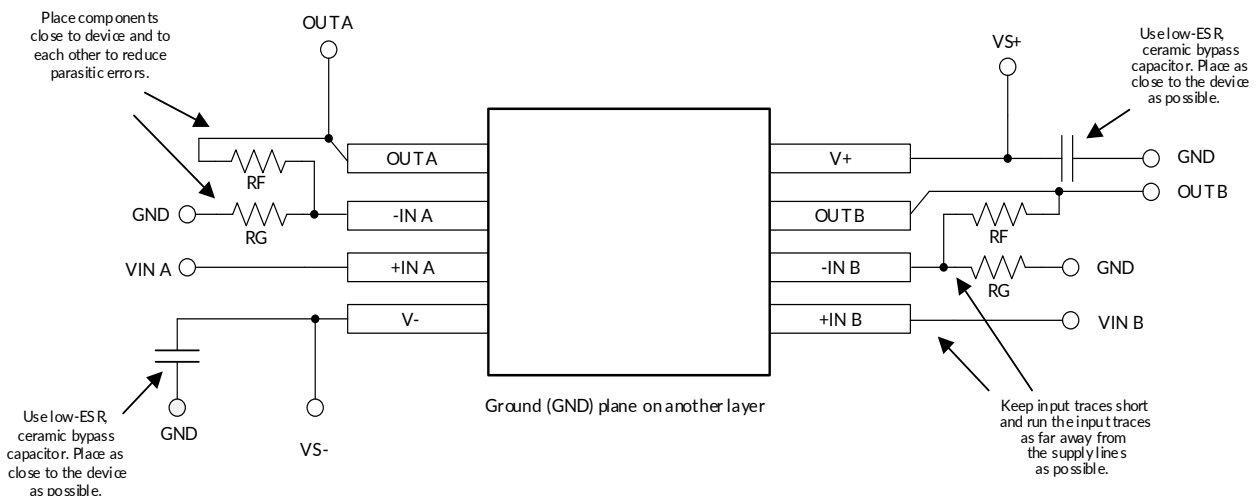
Place components close to device and to each other to reduce parasitic errors.

OUTA

VS+

Use low-ESR, ceramic bypass capacitor. Place as close to the device as possible.

OUT A

V+

GND

RF

OUT B

OUT B

GND

-IN A

RF

RG

VIN A

+IN A

-IN B

GND

RG

V-

+IN B

VIN B

Use low-ESR, ceramic bypass capacitor. Place as close to the device as possible.

GND

VS-

Ground (GND) plane on another layer

Keep input traces short and run the input traces as far away from the supply lines as possible.